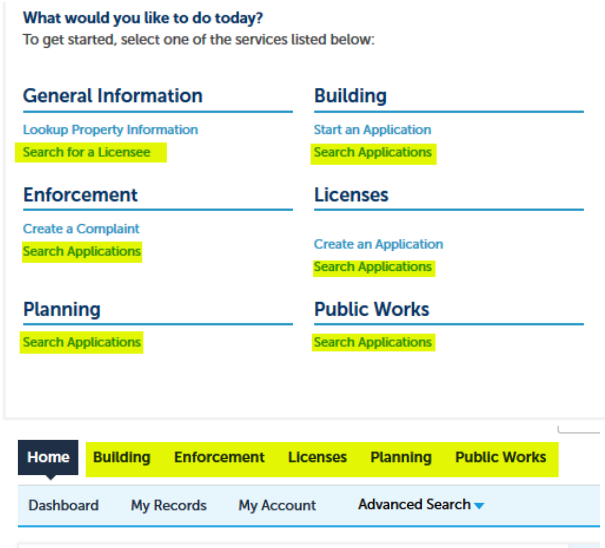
What would you like to do today?
To get started, select one of the services listed below:

General Information
Lookup Property Information
Search for a Licensee

Enforcement
Create a Complaint
Search Applications

Planning
Search Applications

Building
Start an Application
Search Applications

Licenses
Create an Application
Search Applications

Public Works
Search Applications

Home Building Enforcement Licenses Planning Public Works

Dashboard My Records My Account Advanced Search